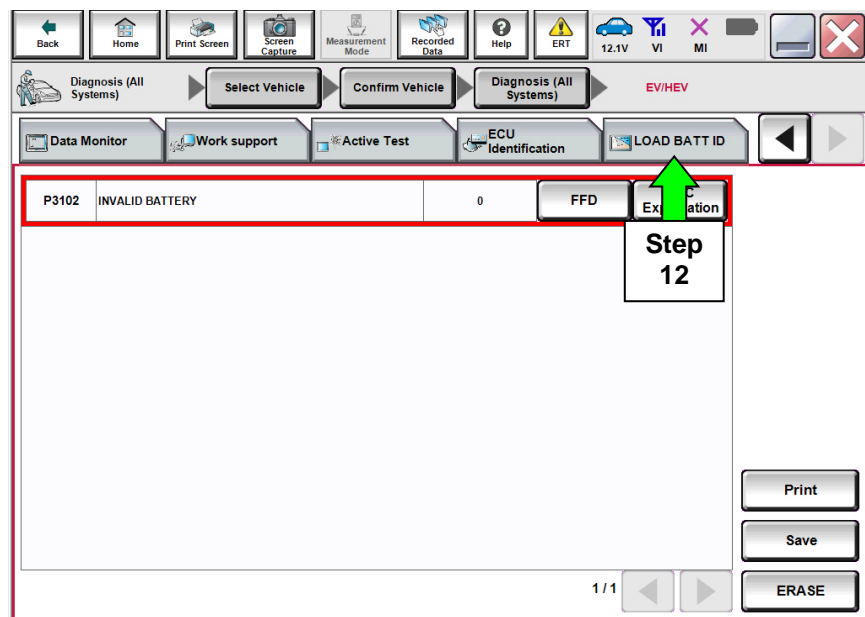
Back
Home
Print Screen
Screen Capture
Measurement Mode
Recorded Data
Help
ERT
12.1V
VI
MI

Diagnosis (All Systems)
Select Vehicle
Confirm Vehicle
Diagnosis (All Systems)
EV/HEV

Data Monitor
Work support
Active Test
ECU Identification
LOAD BATT ID

| P3102 | INVALID BATTERY | 0 | FFD | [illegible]C Ex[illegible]ation |
|---|---|---|---|---|

Step 12

Print
Save
1 / 1
ERASE